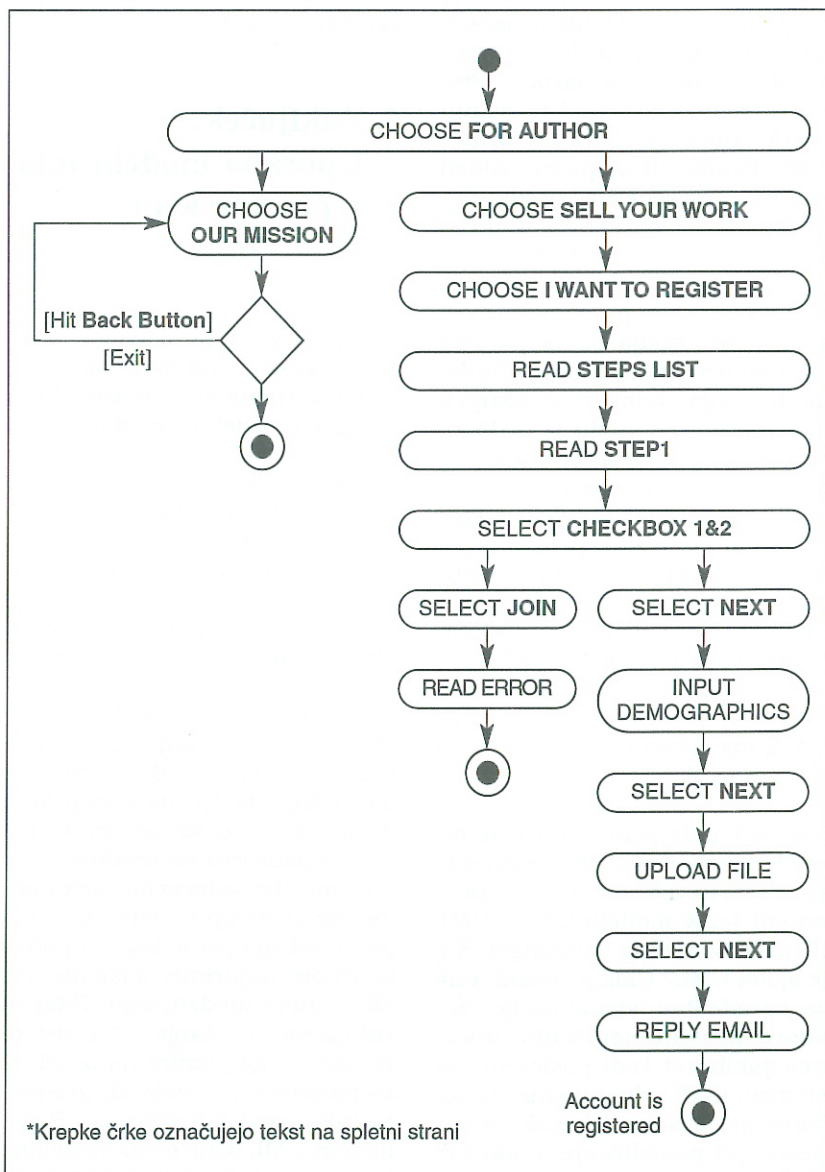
CHOOSE FOR AUTHOR

CHOOSE OUR MISSION

[Hit Back Button]

[Exit]

CHOOSE SELL YOUR WORK

CHOOSE I WANT TO REGISTER

READ STEPS LIST

READ STEP1

SELECT CHECKBOX 1&2

SELECT JOIN

READ ERROR

SELECT NEXT

INPUT DEMOGRAPHICS

SELECT NEXT

UPLOAD FILE

SELECT NEXT

REPLY EMAIL

Account is registered

*Krepke črke označujejo tekst na spletni strani